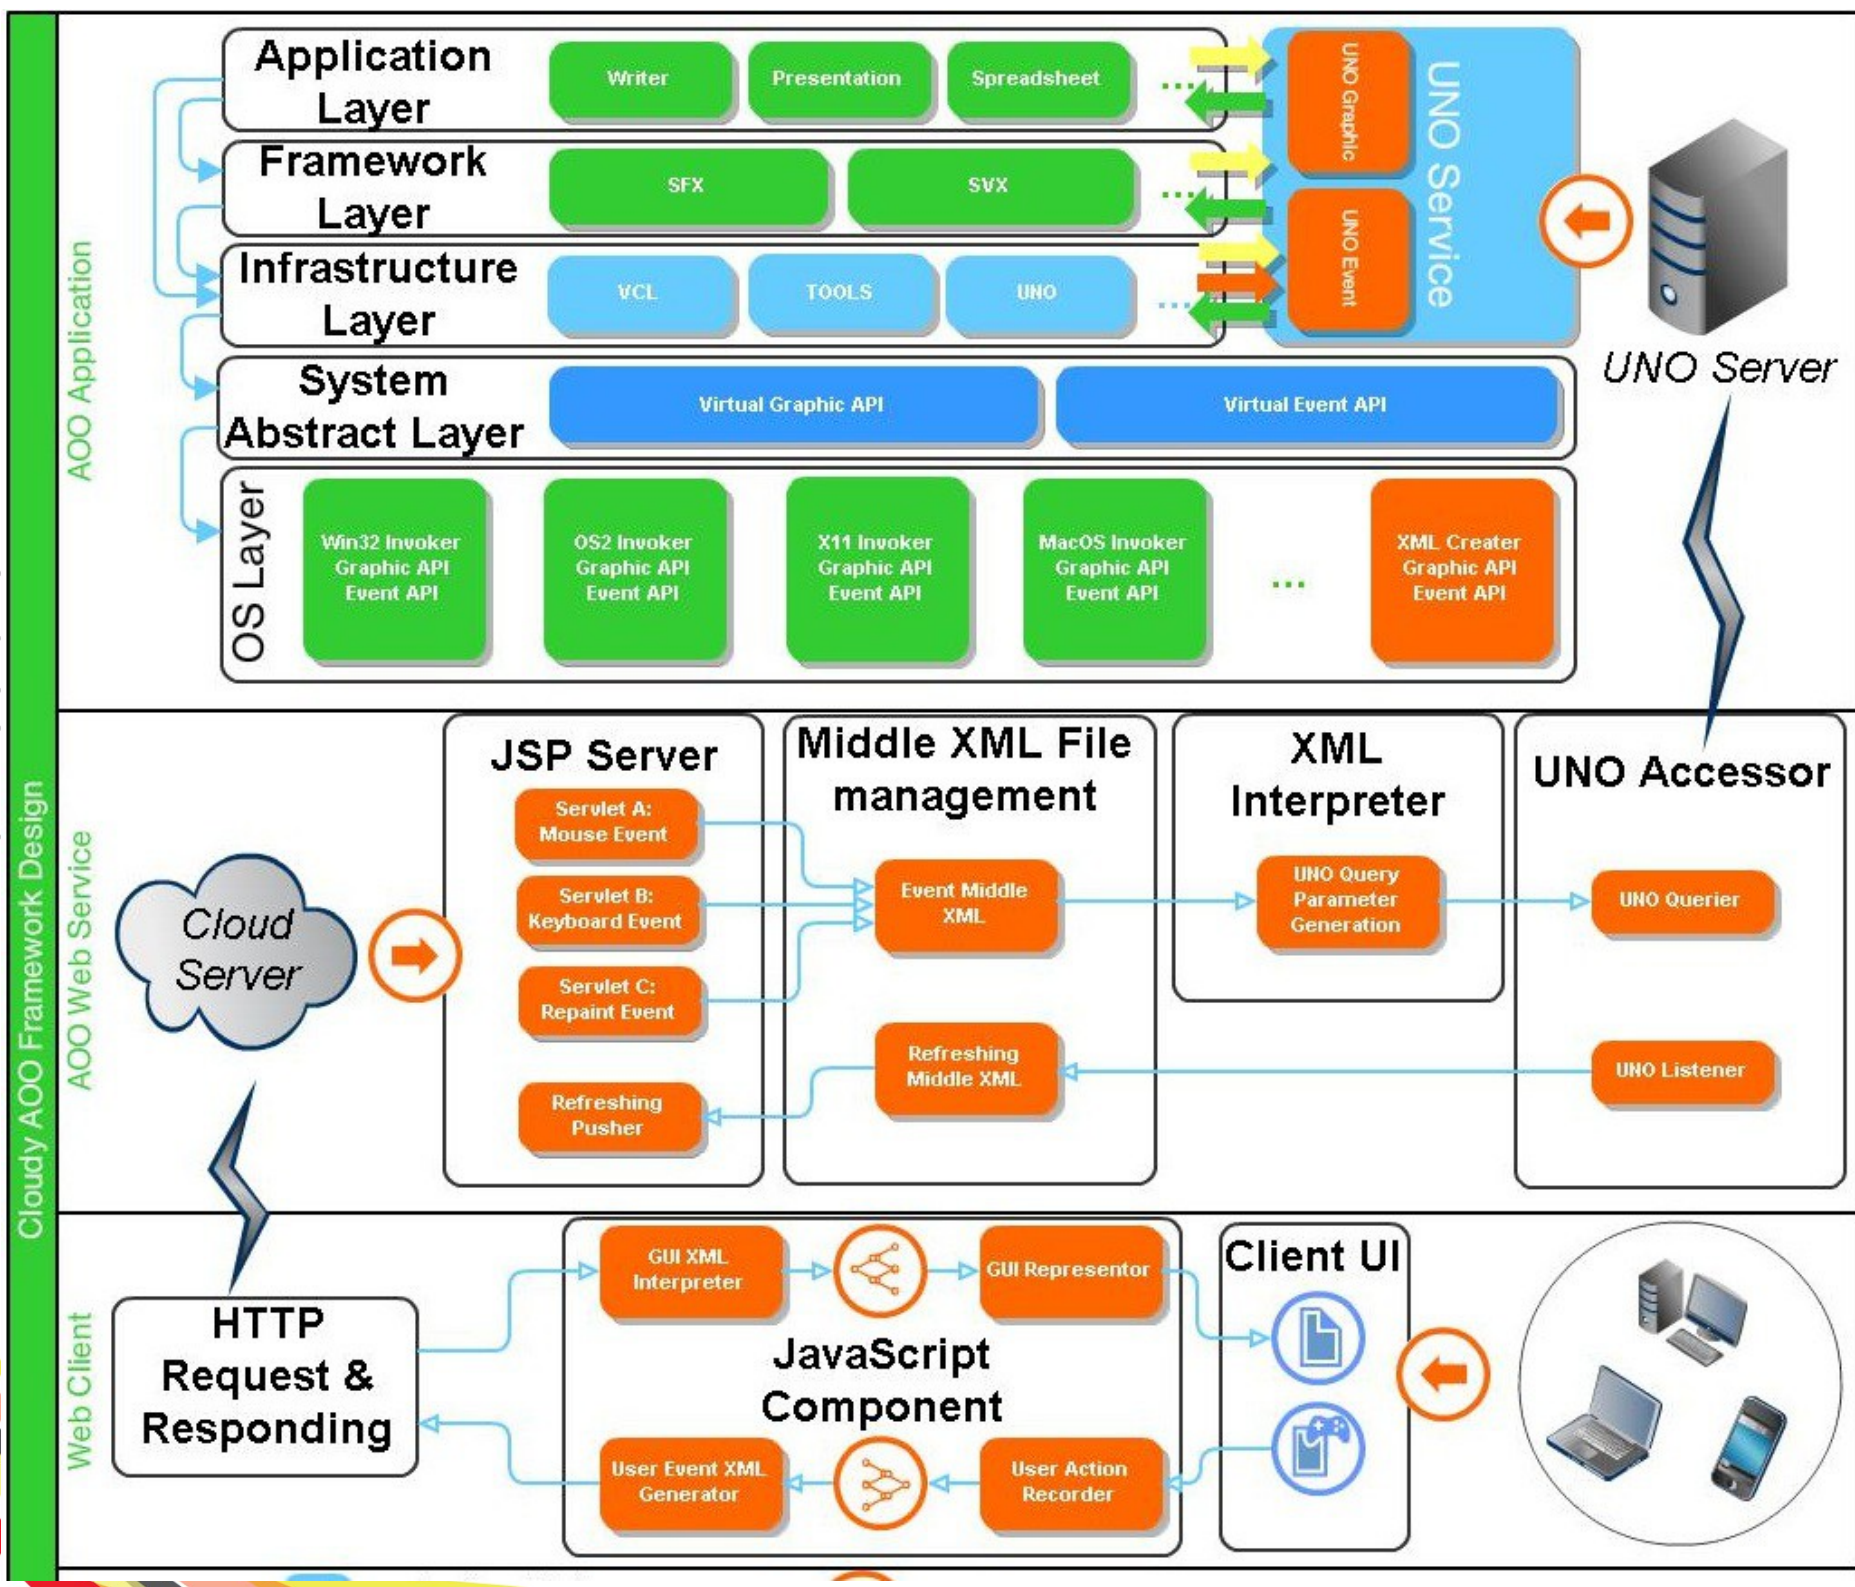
Cloudy AOO Framework Design

AOO Application

Application Layer
Writer
Presentation
Spreadsheet

Framework Layer
SFX
SVX

Infrastructure Layer
VCL
TOOLS
UNO

UNO Graphic
UNO Event
UNO Service

UNO Server

System Abstract Layer
Virtual Graphic API
Virtual Event API

OS Layer
Win32 Invoker Graphic API Event API
OS2 Invoker Graphic API Event API
X11 Invoker Graphic API Event API
MacOS Invoker Graphic API Event API
...
XML Creater Graphic API Event API

AOO Web Service

Cloud Server

JSP Server
Servlet A: Mouse Event
Servlet B: Keyboard Event
Servlet C: Repaint Event
Refreshing Pusher

Middle XML File management
Event Middle XML
Refreshing Middle XML

XML Interpreter
UNO Query Parameter Generation

UNO Accessor
UNO Querier
UNO Listener

Web Client

HTTP Request & Responding

GUI XML Interpreter
GUI Representor
JavaScript Component
User Event XML Generator
User Action Recorder

Client UI